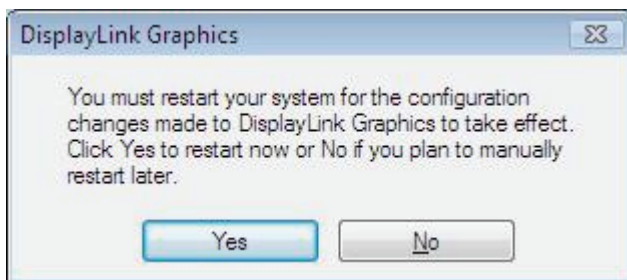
DisplayLink Graphics

You must restart your system for the configuration changes made to DisplayLink Graphics to take effect. Click Yes to restart now or No if you plan to manually restart later.

Yes

No